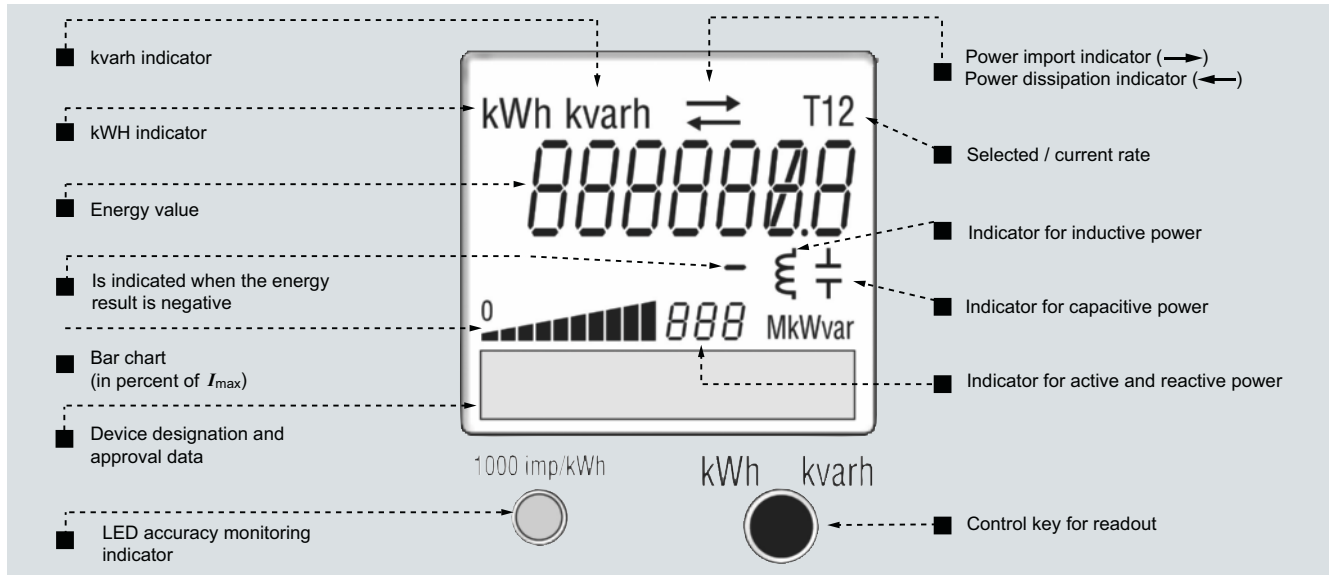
kvarh indicator

kWH indicator

Energy value

Is indicated when the energy result is negative

Bar chart (in percent of $I_{max}$)

Device designation and approval data

LED accuracy monitoring indicator

kWh kvarh ⇄ T12

8888880.8

–

0 888 MkWvar

1000 imp/kWh

kWh kvarh

Power import indicator (→)
Power dissipation indicator (←)

Selected / current rate

Indicator for inductive power

Indicator for capacitive power

Indicator for active and reactive power

Control key for readout